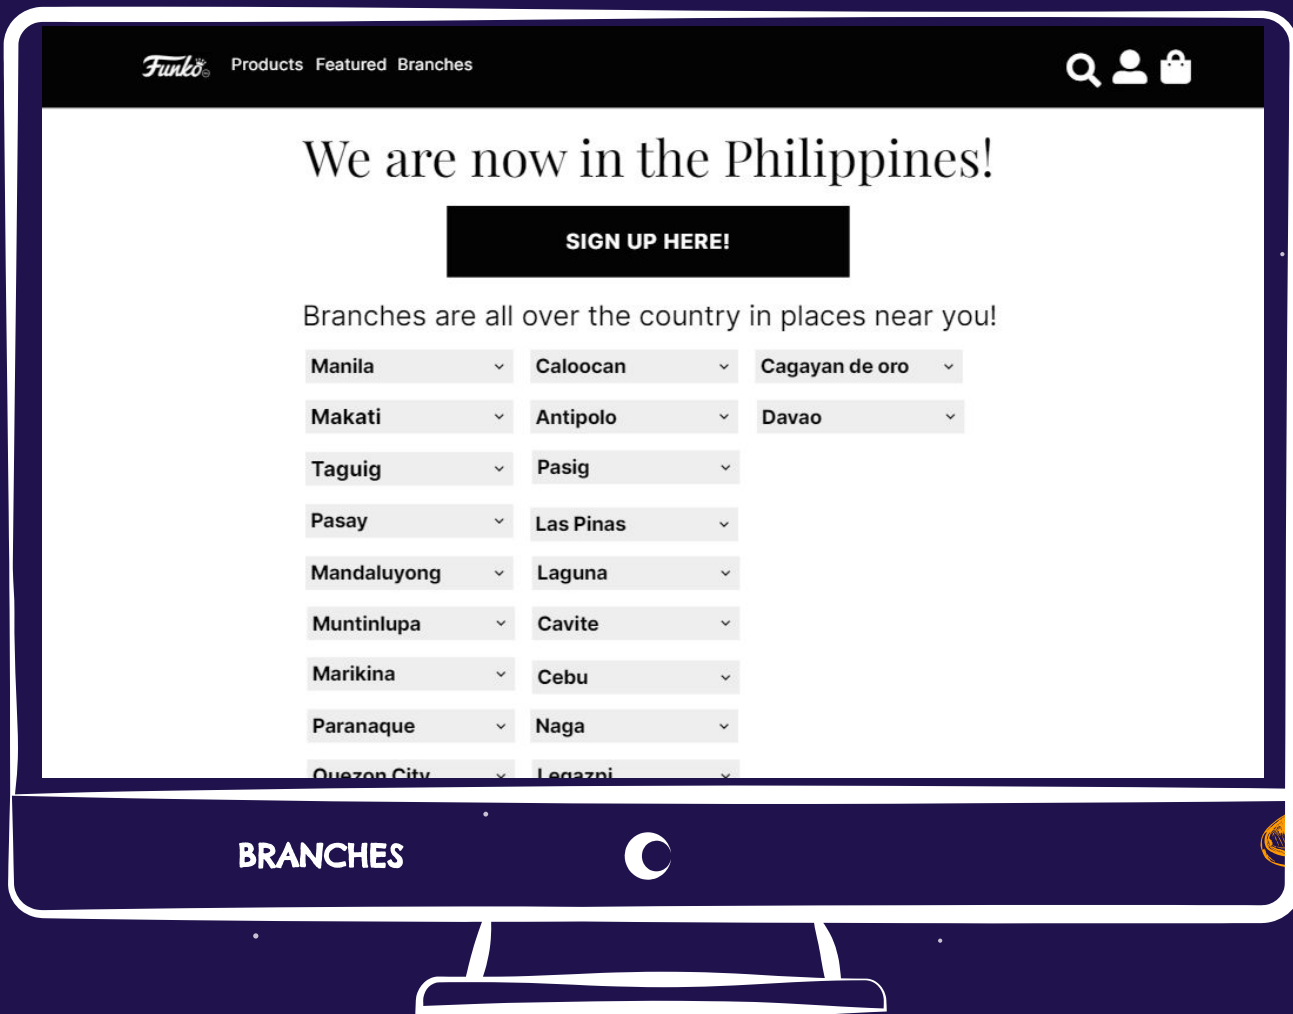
Funko Products Featured Branches

We are now in the Philippines!

SIGN UP HERE!

Branches are all over the country in places near you!

Manila
Caloocan
Cagayan de oro
Makati
Antipolo
Davao
Taguig
Pasig
Pasay
Las Pinas
Mandaluyong
Laguna
Muntinlupa
Cavite
Marikina
Cebu
Paranaque
Naga
Quezon City
Legazpi

BRANCHES